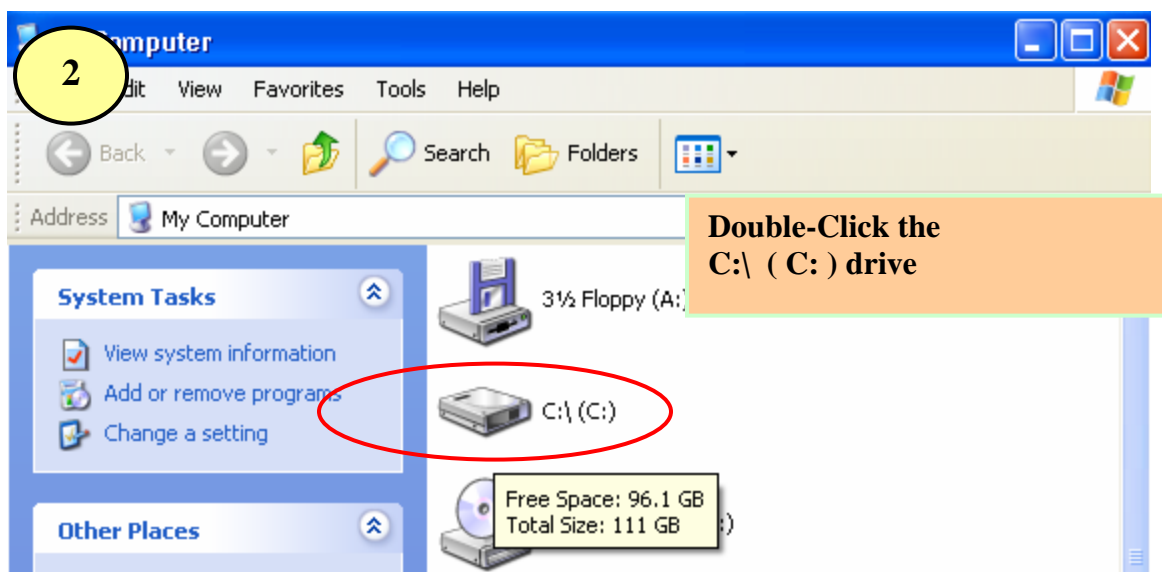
2

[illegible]omputer

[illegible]dit View Favorites Tools Help

Back Search Folders

Address My Computer

Double-Click the C:\ ( C: ) drive

System Tasks

View system information

Add or remove programs

Change a setting

Other Places

3½ Floppy (A:)

C:\ (C:)

Free Space: 96.1 GB
Total Size: 111 GB

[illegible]:)